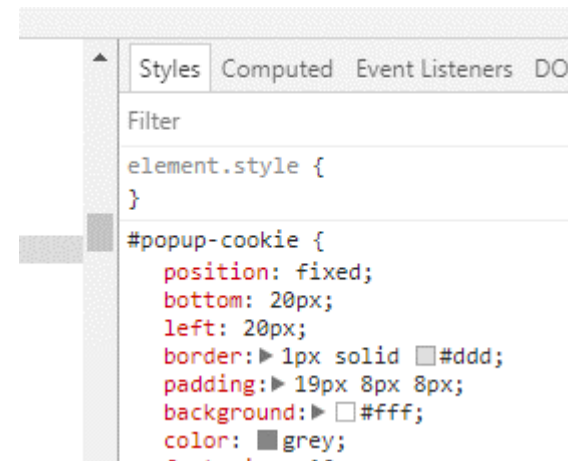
Styles Computed Event Listeners DO

Filter

element.style {
}

#popup-cookie {
position: fixed;
bottom: 20px;
left: 20px;
border: ▶ 1px solid #ddd;
padding: ▶ 19px 8px 8px;
background: ▶ #fff;
color: grey;
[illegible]